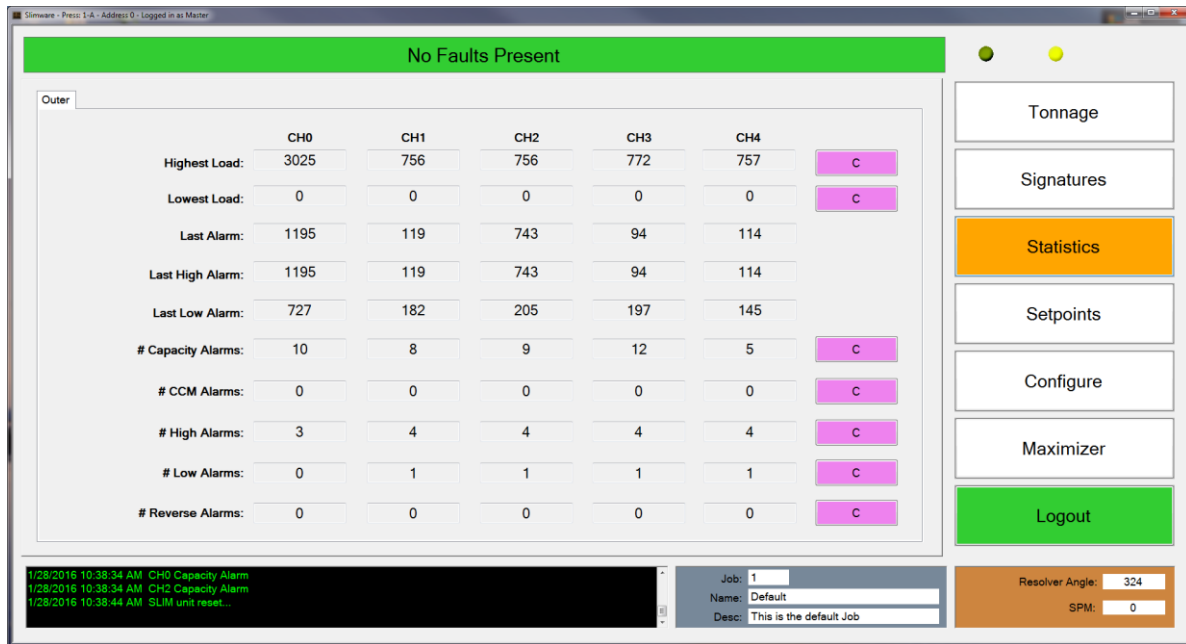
Slimware - Press: 1-A - Address 0 - Logged in as Master

No Faults Present

Outer

| | CH0 | CH1 | CH2 | CH3 | CH4 | |
|---|---|---|---|---|---|---|
| Highest Load: | 3025 | 756 | 756 | 772 | 757 | C |
| Lowest Load: | 0 | 0 | 0 | 0 | 0 | C |
| Last Alarm: | 1195 | 119 | 743 | 94 | 114 | |
| Last High Alarm: | 1195 | 119 | 743 | 94 | 114 | |
| Last Low Alarm: | 727 | 182 | 205 | 197 | 145 | |
| # Capacity Alarms: | 10 | 8 | 9 | 12 | 5 | C |
| # CCM Alarms: | 0 | 0 | 0 | 0 | 0 | C |
| # High Alarms: | 3 | 4 | 4 | 4 | 4 | C |
| # Low Alarms: | 0 | 1 | 1 | 1 | 1 | C |
| # Reverse Alarms: | 0 | 0 | 0 | 0 | 0 | C |

Tonnage
Signatures
Statistics
Setpoints
Configure
Maximizer
Logout

1/28/2016 10:38:34 AM CH0 Capacity Alarm
1/28/2016 10:38:34 AM CH2 Capacity Alarm
1/28/2016 10:38:44 AM SLIM unit reset...

Job: 1
Name: Default
Desc: This is the default Job

Resolver Angle: 324
SPM: 0